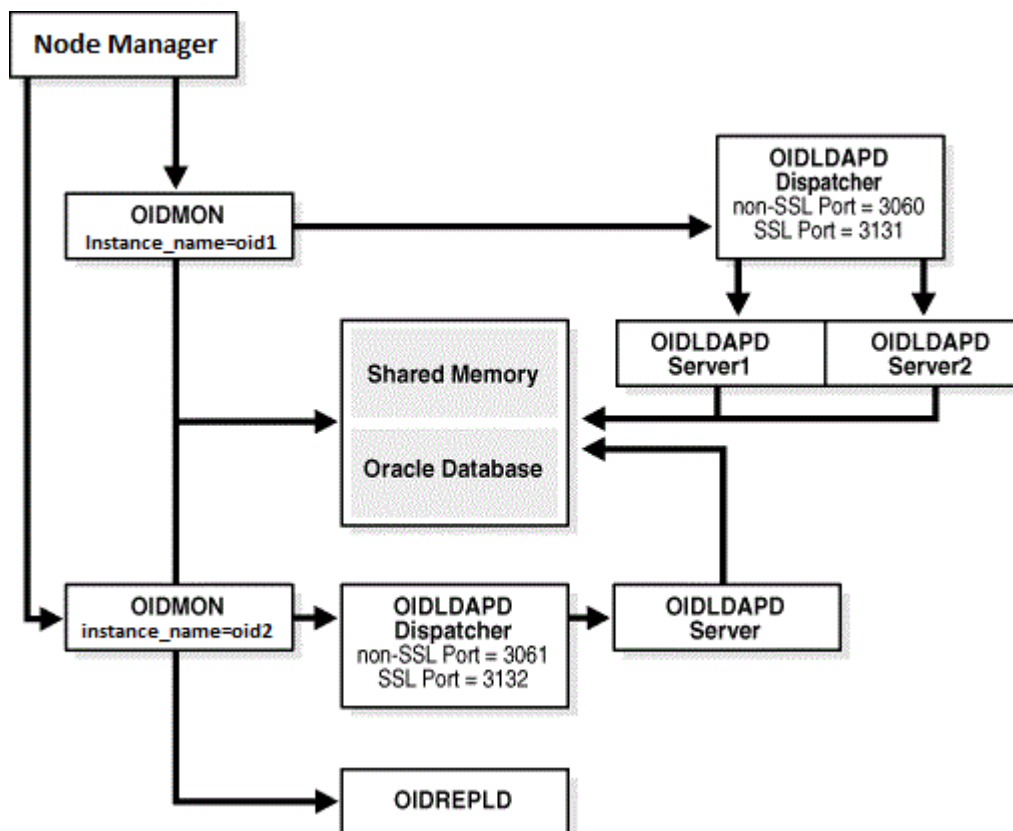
Node Manager

OIDMON
Instance_name=oid1

OIDLDAPD
Dispatcher
non-SSL Port = 3060
SSL Port = 3131

OIDLDAPD
Server1

OIDLDAPD
Server2

Shared Memory

Oracle Database

OIDMON
instance_name=oid2

OIDLDAPD
Dispatcher
non-SSL Port = 3061
SSL Port = 3132

OIDLDAPD
Server

OIDREPLD